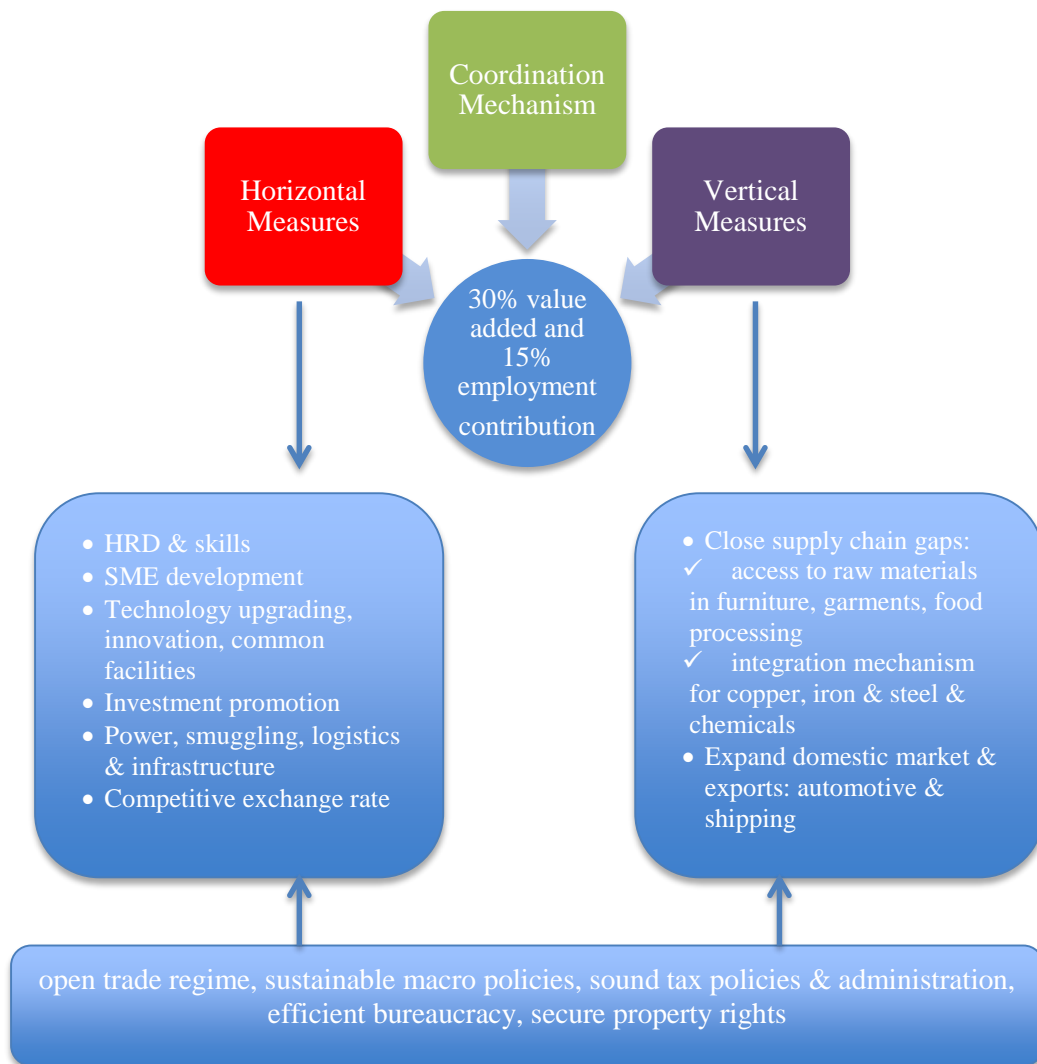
Coordination Mechanism

Horizontal Measures

Vertical Measures

30% value added and 15% employment contribution

• HRD & skills
• SME development
• Technology upgrading, innovation, common facilities
• Investment promotion
• Power, smuggling, logistics & infrastructure
• Competitive exchange rate

• Close supply chain gaps:
✓ access to raw materials in furniture, garments, food processing
✓ integration mechanism for copper, iron & steel & chemicals
• Expand domestic market & exports: automotive & shipping

open trade regime, sustainable macro policies, sound tax policies & administration, efficient bureaucracy, secure property rights